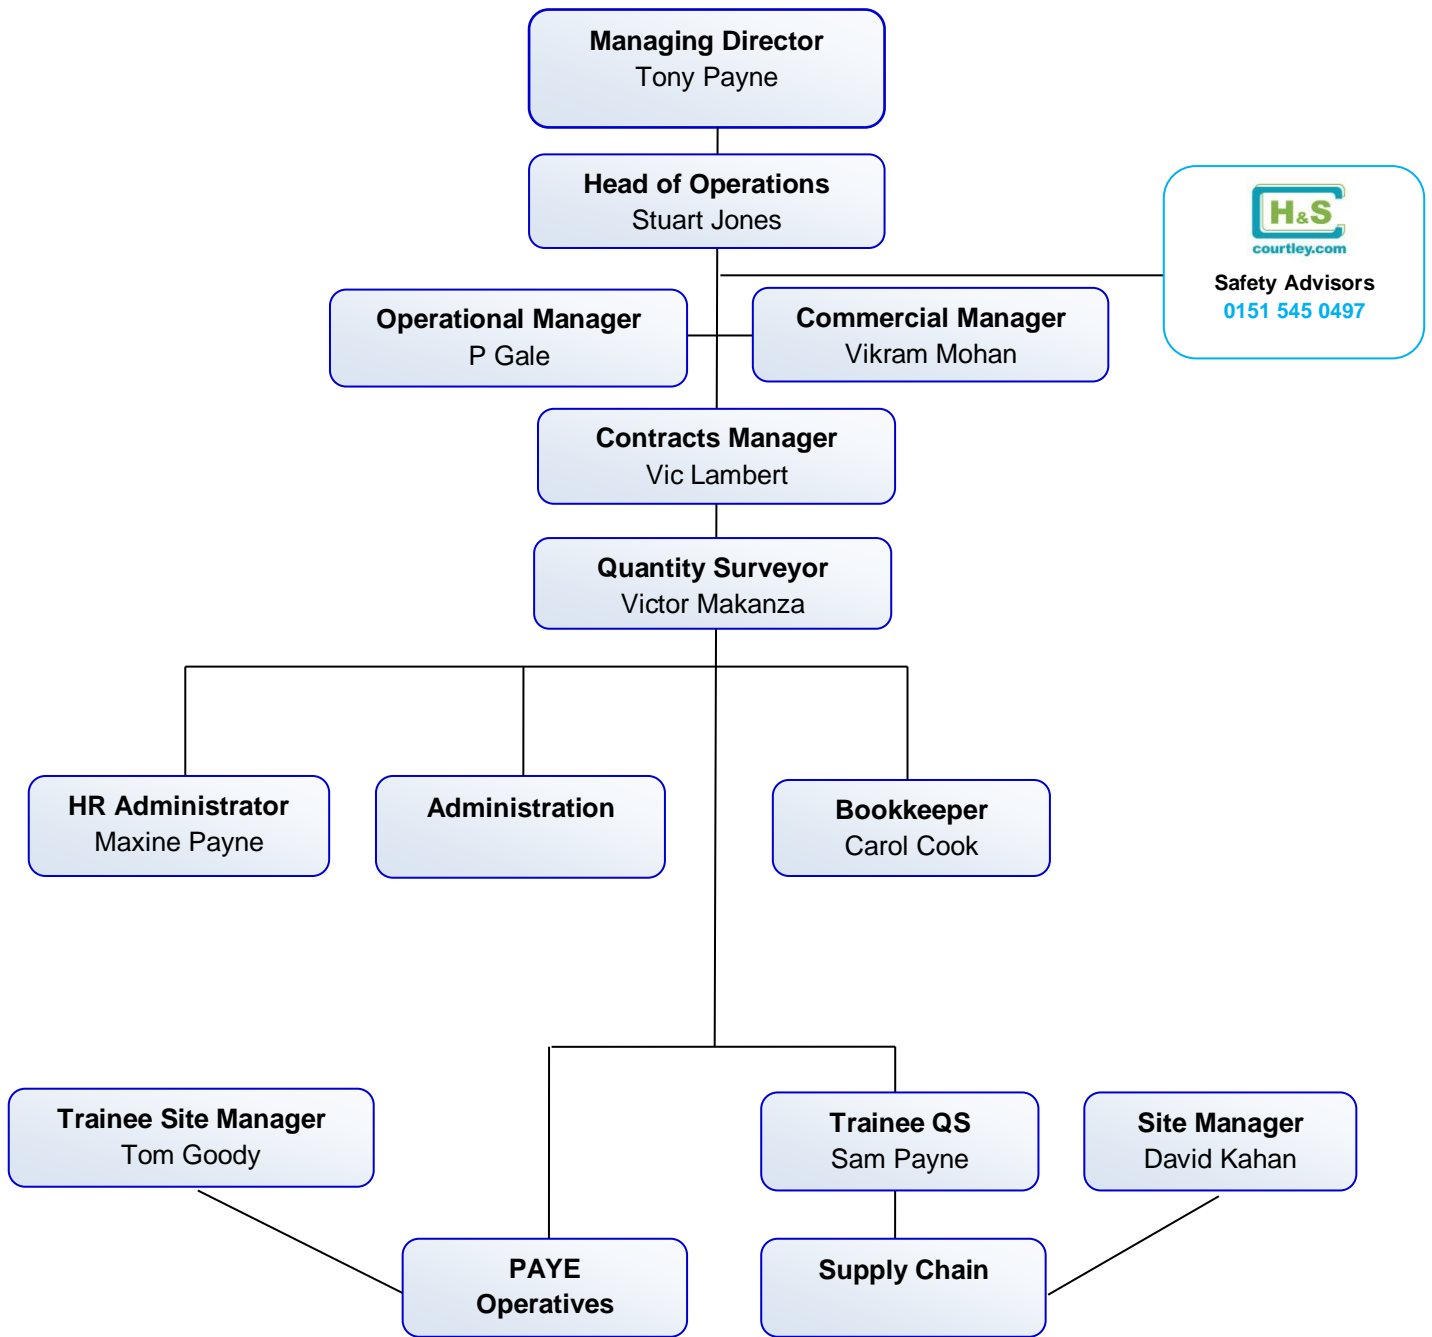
Managing Director
Tony Payne

Head of Operations
Stuart Jones

H&S
courtley.com
Safety Advisors
0151 545 0497

Operational Manager
P Gale

Commercial Manager
Vikram Mohan

Contracts Manager
Vic Lambert

Quantity Surveyor
Victor Makanza

HR Administrator
Maxine Payne

Administration

Bookkeeper
Carol Cook

Trainee Site Manager
Tom Goody

Trainee QS
Sam Payne

Site Manager
David Kahan

PAYE
Operatives

Supply Chain